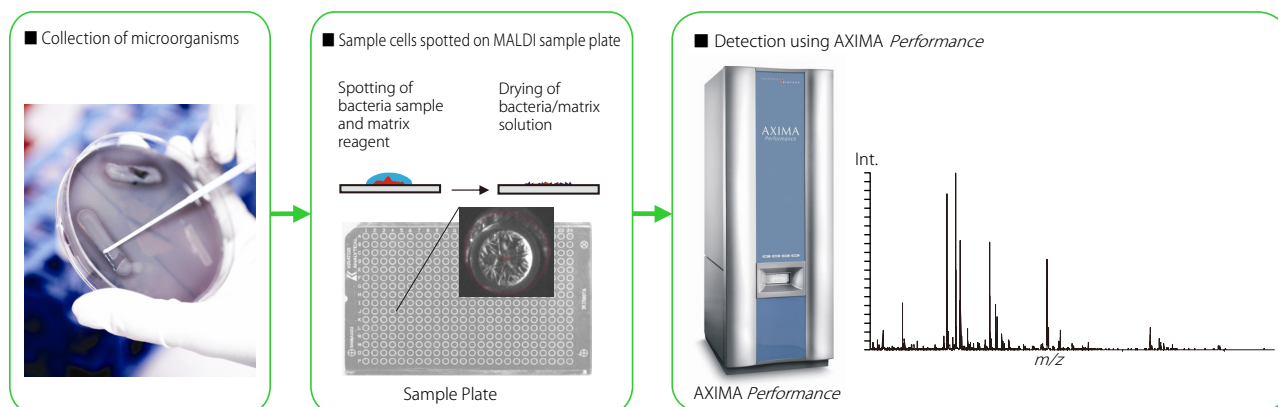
■ Collection of microorganisms

■ Sample cells spotted on MALDI sample plate

Spotting of bacteria sample and matrix reagent

Drying of bacteria/matrix solution

Sample Plate

■ Detection using AXIMA *Performance*

AXIMA
Performance

AXIMA *Performance*

Int.

*m/z*